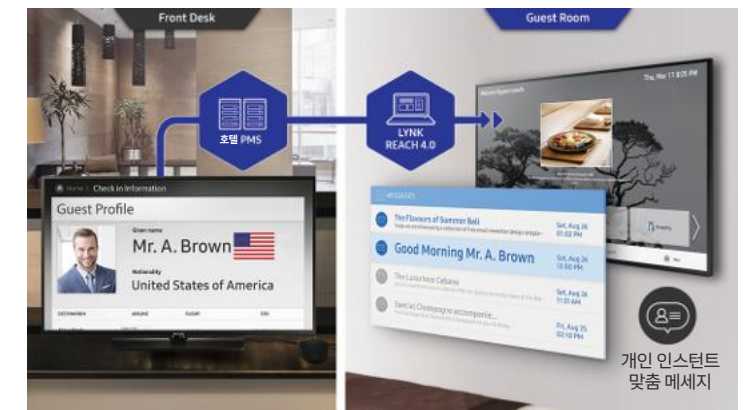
Front Desk

Guest Room

호텔 PMS

LYNK REACH 4.0

Home > Check in Information

Guest Profile

Given name

Mr. A. Brown

Nationality

United States of America

DESTINATION

ARRIVAL

FLIGHT

Thu, Mar 17 8:05 PM

Welcome Mr. A. Brown

MESSAGES

The Flavours of Summer Bali

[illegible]

Sat, Aug 26 01:02 PM

Good Morning Mr. A. Brown

Sat, Aug 26 12:00 PM

The Luxurious Cabana

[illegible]

Sat, Aug 26 11:35 AM

Special Champagne accompanie...

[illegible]

Fri, Aug 25 02:10 PM

개인 인스턴트 맞춤 메세지